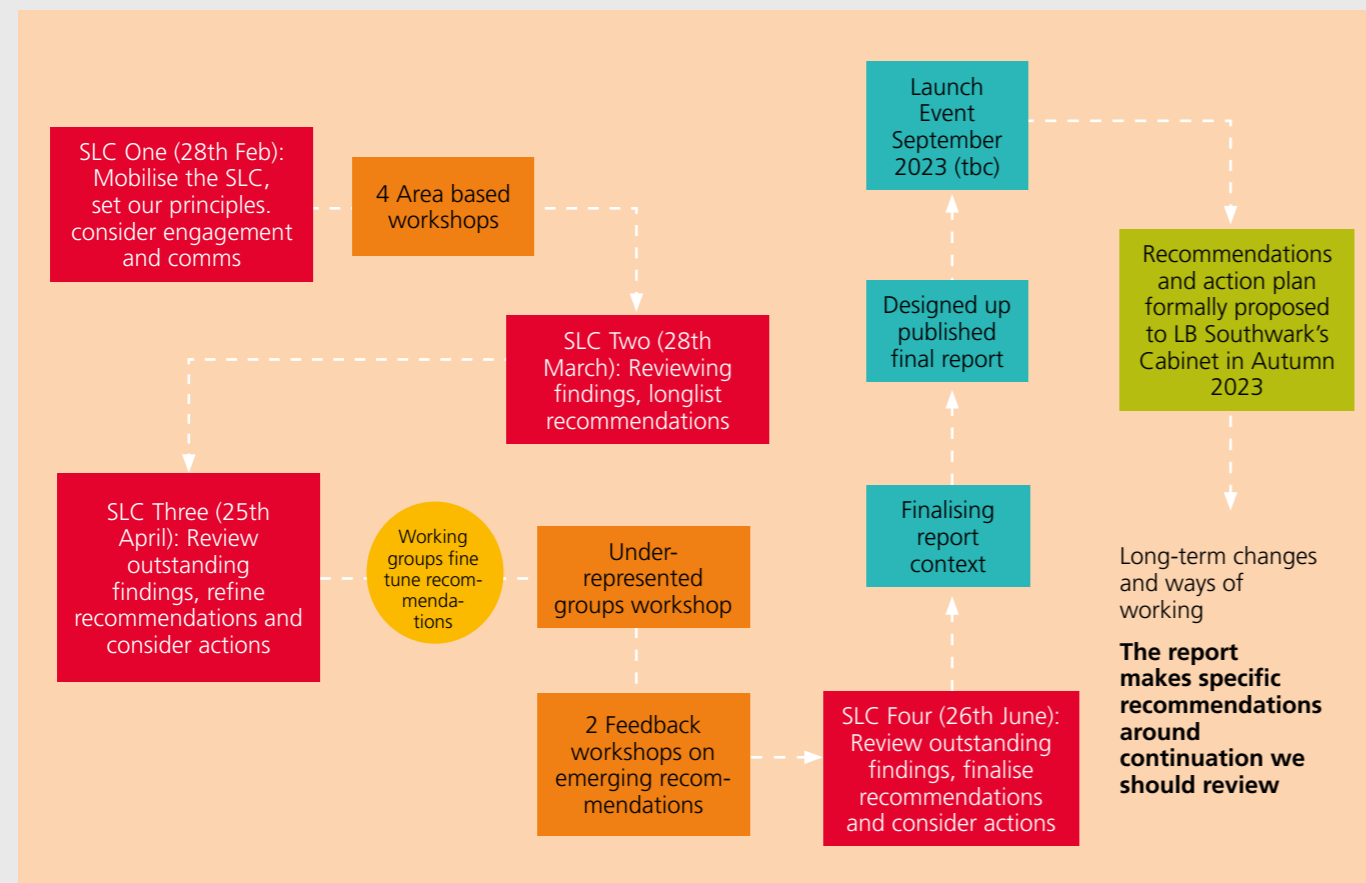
SLC One (28th Feb): Mobilise the SLC, set our principles. consider engagement and comms

4 Area based workshops

SLC Two (28th March): Reviewing findings, longlist recommendations

SLC Three (25th April): Review outstanding findings, refine recommendations and consider actions

Working groups fine tune recommendations

Under-represented groups workshop

2 Feedback workshops on emerging recommendations

SLC Four (26th June): Review outstanding findings, finalise recommendations and consider actions

Finalising report context

Designed up published final report

Launch Event September 2023 (tbc)

Recommendations and action plan formally proposed to LB Southwark's Cabinet in Autumn 2023

Long-term changes and ways of working

**The report makes specific recommendations around continuation we should review**